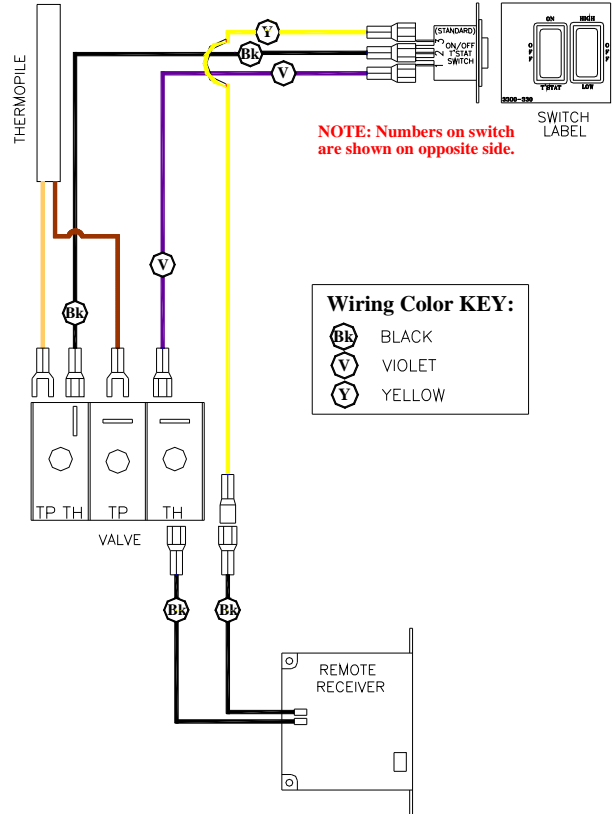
THERMOPILE

Y

Bk

V

(STANDARD)
3
2
1
ON/OFF
T'STAT
SWITCH

ON
HIGH
OFF
OFF
T'STAT
LOW
3300-330

SWITCH
LABEL

NOTE: Numbers on switch are shown on opposite side.

V

Bk

Wiring Color KEY:
Bk BLACK
V VIOLET
Y YELLOW

TP TH
TP
TH

VALVE

Bk
Bk

REMOTE
RECEIVER